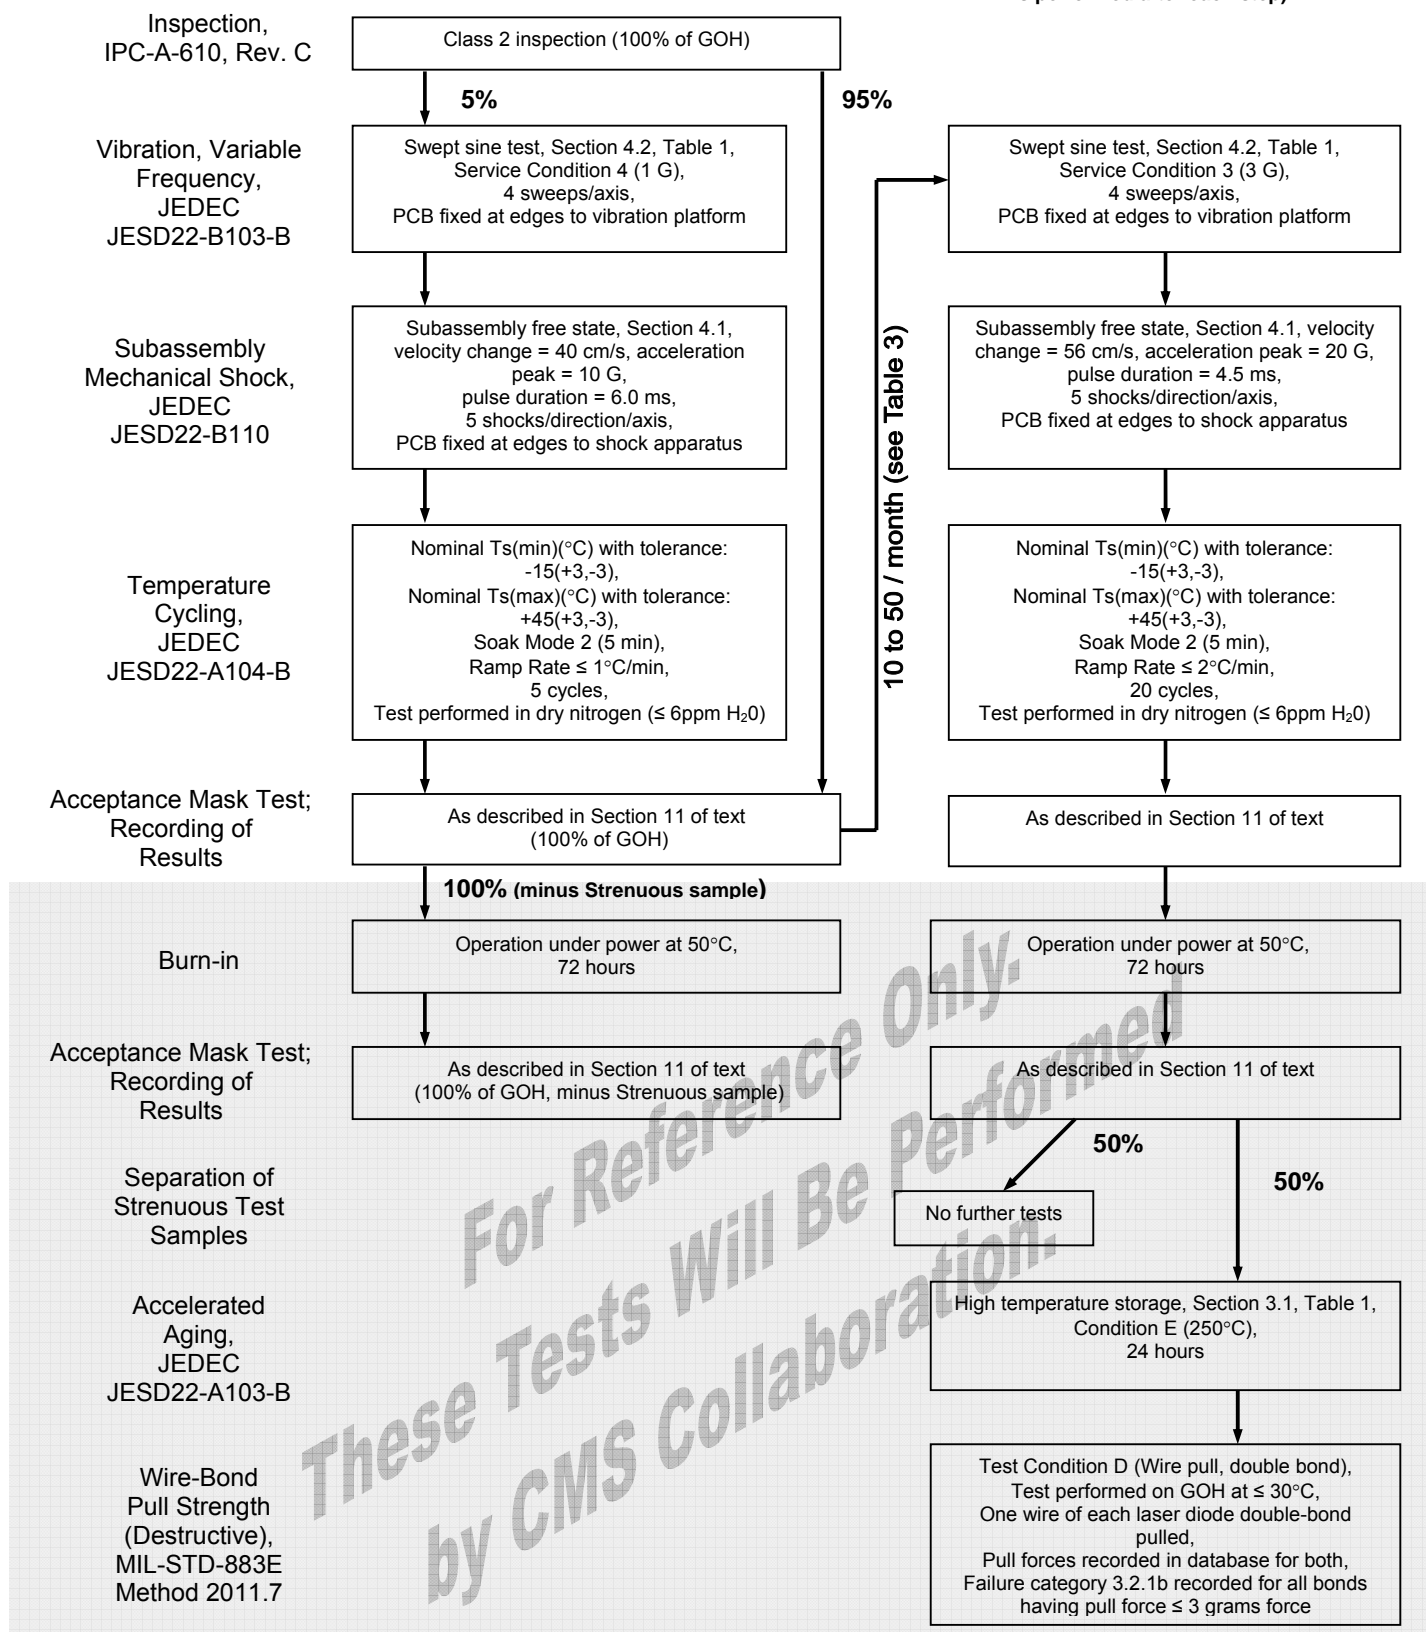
Inspection, IPC-A-610, Rev. C

Class 2 inspection (100% of GOH)

5%

95%

Vibration, Variable Frequency, JEDEC JESD22-B103-B

Swept sine test, Section 4.2, Table 1, Service Condition 4 (1 G), 4 sweeps/axis, PCB fixed at edges to vibration platform

Swept sine test, Section 4.2, Table 1, Service Condition 3 (3 G), 4 sweeps/axis, PCB fixed at edges to vibration platform

10 to 50 / month (see Table 3)

Subassembly Mechanical Shock, JEDEC JESD22-B110

Subassembly free state, Section 4.1, velocity change = 40 cm/s, acceleration peak = 10 G, pulse duration = 6.0 ms, 5 shocks/direction/axis, PCB fixed at edges to shock apparatus

Subassembly free state, Section 4.1, velocity change = 56 cm/s, acceleration peak = 20 G, pulse duration = 4.5 ms, 5 shocks/direction/axis, PCB fixed at edges to shock apparatus

Temperature Cycling, JEDEC JESD22-A104-B

Nominal Ts(min)(°C) with tolerance: -15(+3,-3), Nominal Ts(max)(°C) with tolerance: +45(+3,-3), Soak Mode 2 (5 min), Ramp Rate ≤ 1°C/min, 5 cycles, Test performed in dry nitrogen (≤ 6ppm $H_20$)

Nominal Ts(min)(°C) with tolerance: -15(+3,-3), Nominal Ts(max)(°C) with tolerance: +45(+3,-3), Soak Mode 2 (5 min), Ramp Rate ≤ 2°C/min, 20 cycles, Test performed in dry nitrogen (≤ 6ppm $H_20$)

Acceptance Mask Test; Recording of Results

As described in Section 11 of text (100% of GOH)

As described in Section 11 of text

100% (minus Strenuous sample)

Burn-in

Operation under power at 50°C, 72 hours

Operation under power at 50°C, 72 hours

Acceptance Mask Test; Recording of Results

As described in Section 11 of text (100% of GOH, minus Strenuous sample)

As described in Section 11 of text

50%

50%

Separation of Strenuous Test Samples

No further tests

Accelerated Aging, JEDEC JESD22-A103-B

High temperature storage, Section 3.1, Table 1, Condition E (250°C), 24 hours

Wire-Bond Pull Strength (Destructive), MIL-STD-883E Method 2011.7

Test Condition D (Wire pull, double bond), Test performed on GOH at ≤ 30°C, One wire of each laser diode double-bond pulled, Pull forces recorded in database for both, Failure category 3.2.1b recorded for all bonds having pull force ≤ 3 grams force

For Reference Only. These Tests Will Be Performed by CMS Collaboration.